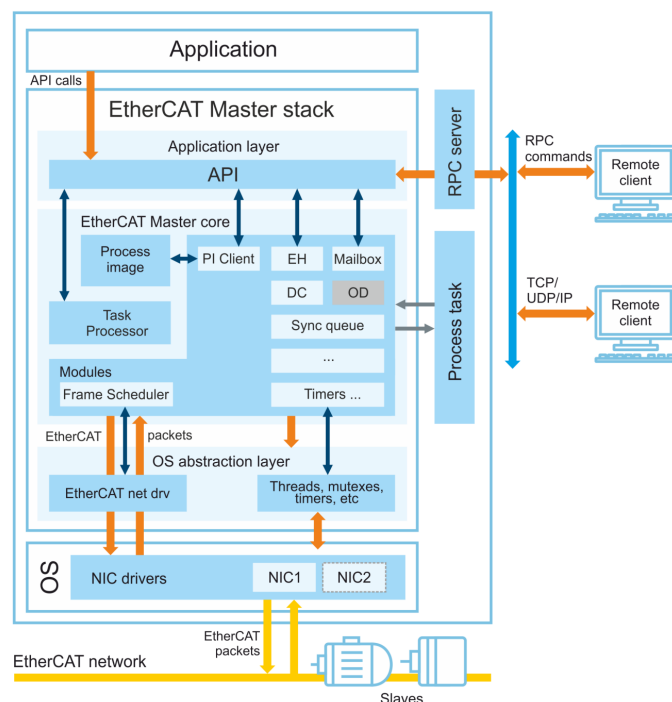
Application

API calls

EtherCAT Master stack

Application layer

API

RPC server

RPC commands

Remote client

EtherCAT Master core

Process image

PI Client

EH

Mailbox

DC

OD

Sync queue

...

Timers ...

Task Processor

Modules

Frame Scheduler

Process task

TCP/ UDP/IP

Remote client

EtherCAT

packets

OS abstraction layer

EtherCAT net drv

Threads, mutexes, timers, etc

OS

NIC drivers

NIC1

NIC2

EtherCAT packets

EtherCAT network

Slaves